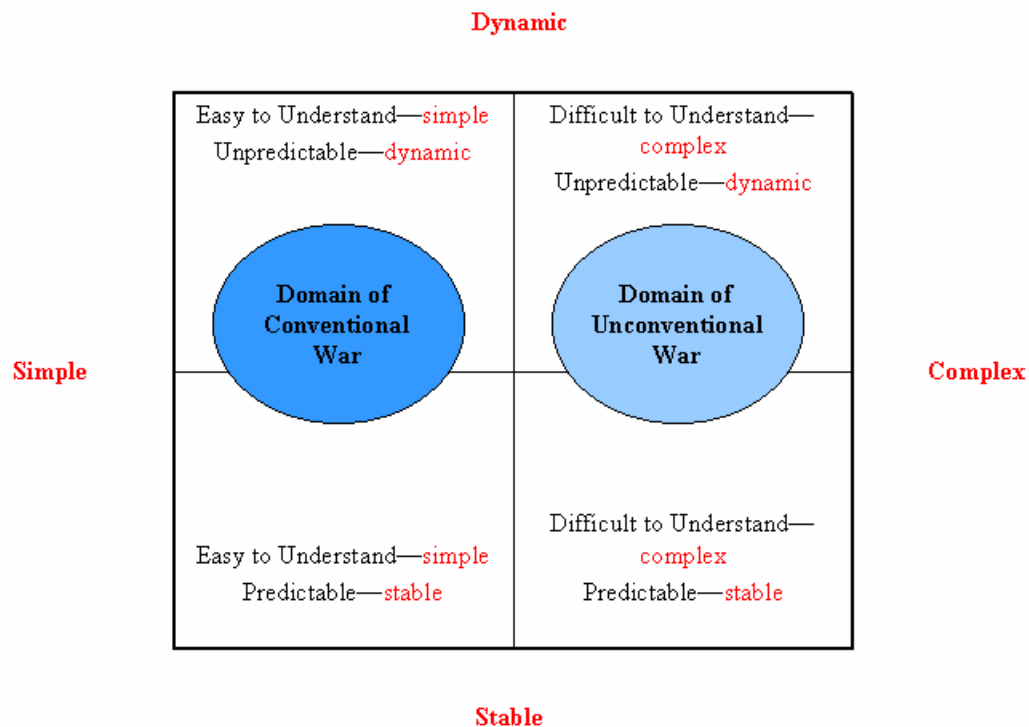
Dynamic

Easy to Understand—simple
Unpredictable—dynamic

Difficult to Understand—complex
Unpredictable—dynamic

Simple

Domain of Conventional War

Domain of Unconventional War

Complex

Easy to Understand—simple
Predictable—stable

Difficult to Understand—complex
Predictable—stable

Stable